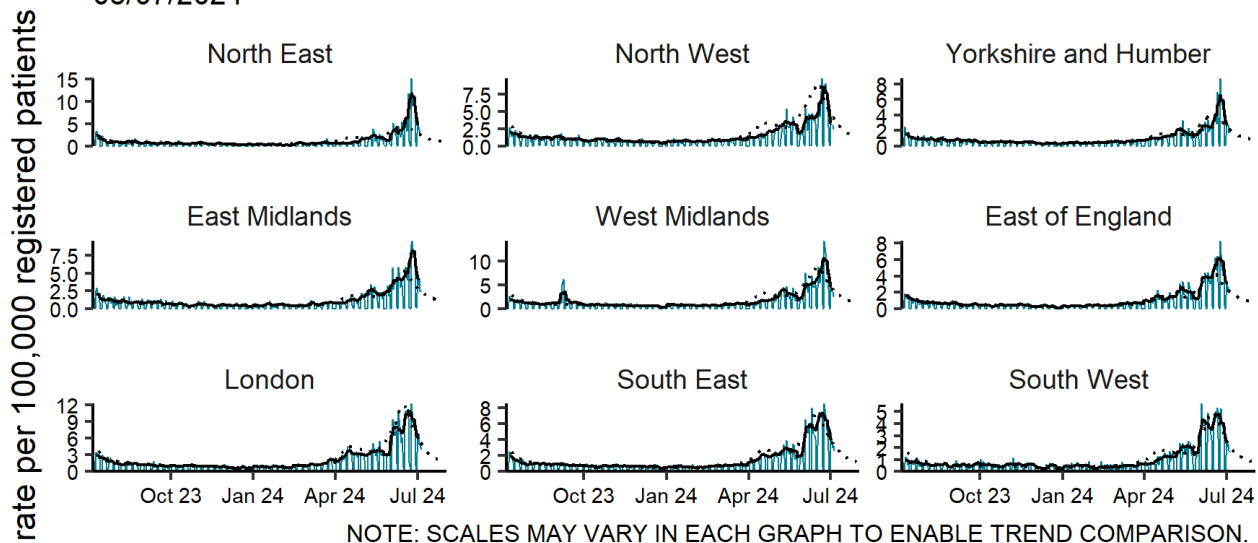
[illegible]

rate per 100,000 registered patients

North East
15
10
5
0

North West
7.5
5.0
2.5
0.0

Yorkshire and Humber
8
6
4
2
0

East Midlands
7.5
5.0
2.5
0.0

West Midlands
10
5
0

East of England
8
6
4
2
0

London
12
9
6
3
0

South East
8
6
4
2
0

South West
5
4
3
2
1
0

Oct 23 Jan 24 Apr 24 Jul 24

Oct 23 Jan 24 Apr 24 Jul 24

Oct 23 Jan 24 Apr 24 Jul 24

NOTE: SCALES MAY VARY IN EACH GRAPH TO ENABLE TREND COMPARISON.